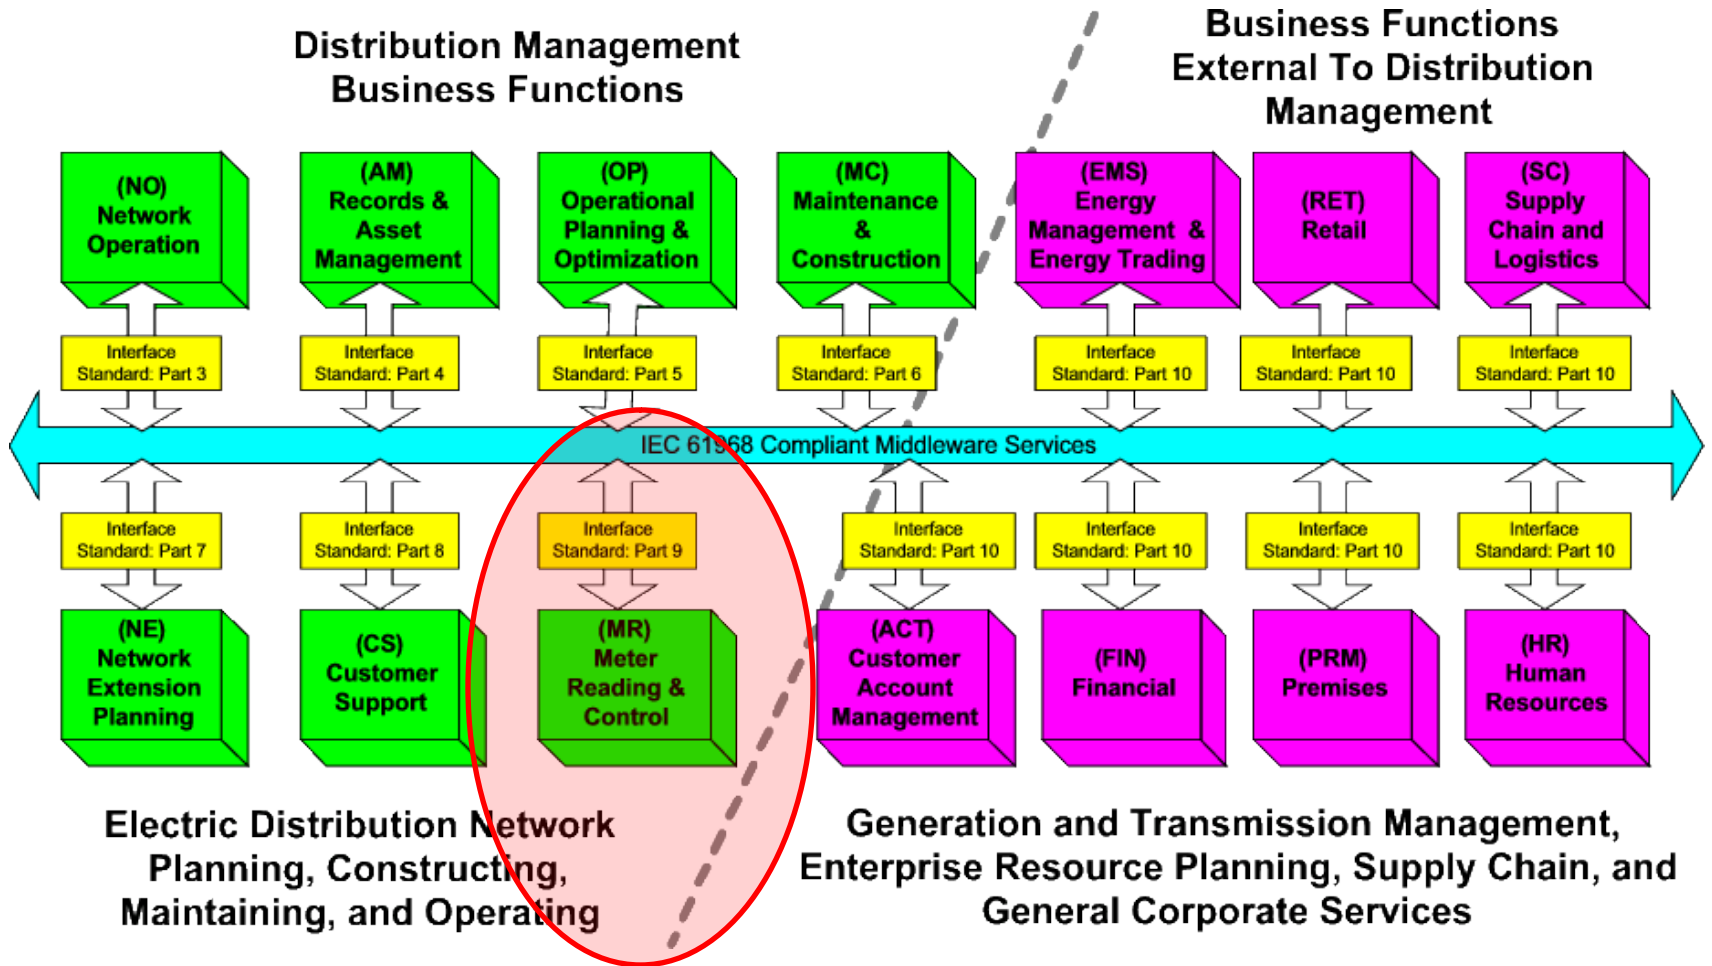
Distribution Management Business Functions

Business Functions External To Distribution Management

(NO) Network Operation

(AM) Records & Asset Management

(OP) Operational Planning & Optimization

(MC) Maintenance & Construction

(EMS) Energy Management & Energy Trading

(RET) Retail

(SC) Supply Chain and Logistics

Interface Standard: Part 3

Interface Standard: Part 4

Interface Standard: Part 5

Interface Standard: Part 6

Interface Standard: Part 10

Interface Standard: Part 10

Interface Standard: Part 10

IEC 61968 Compliant Middleware Services

Interface Standard: Part 7

Interface Standard: Part 8

Interface Standard: Part 9

Interface Standard: Part 10

Interface Standard: Part 10

Interface Standard: Part 10

Interface Standard: Part 10

(NE) Network Extension Planning

(CS) Customer Support

(MR) Meter Reading & Control

(ACT) Customer Account Management

(FIN) Financial

(PRM) Premises

(HR) Human Resources

Electric Distribution Network Planning, Constructing, Maintaining, and Operating

Generation and Transmission Management, Enterprise Resource Planning, Supply Chain, and General Corporate Services